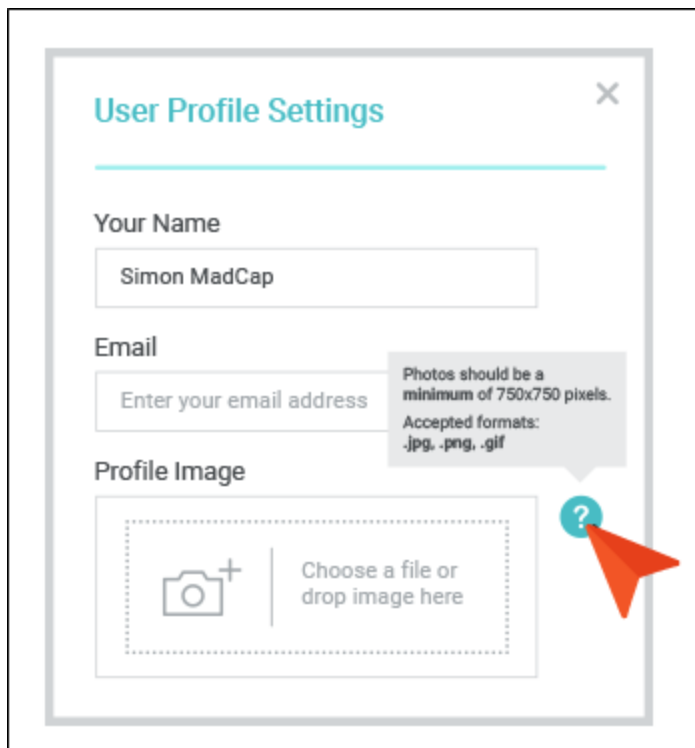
User Profile Settings

×

Your Name

Simon MadCap

Email

Enter your email address

Photos should be a minimum of 750x750 pixels.

Accepted formats: .jpg, .png, .gif

Profile Image

?

Choose a file or drop image here